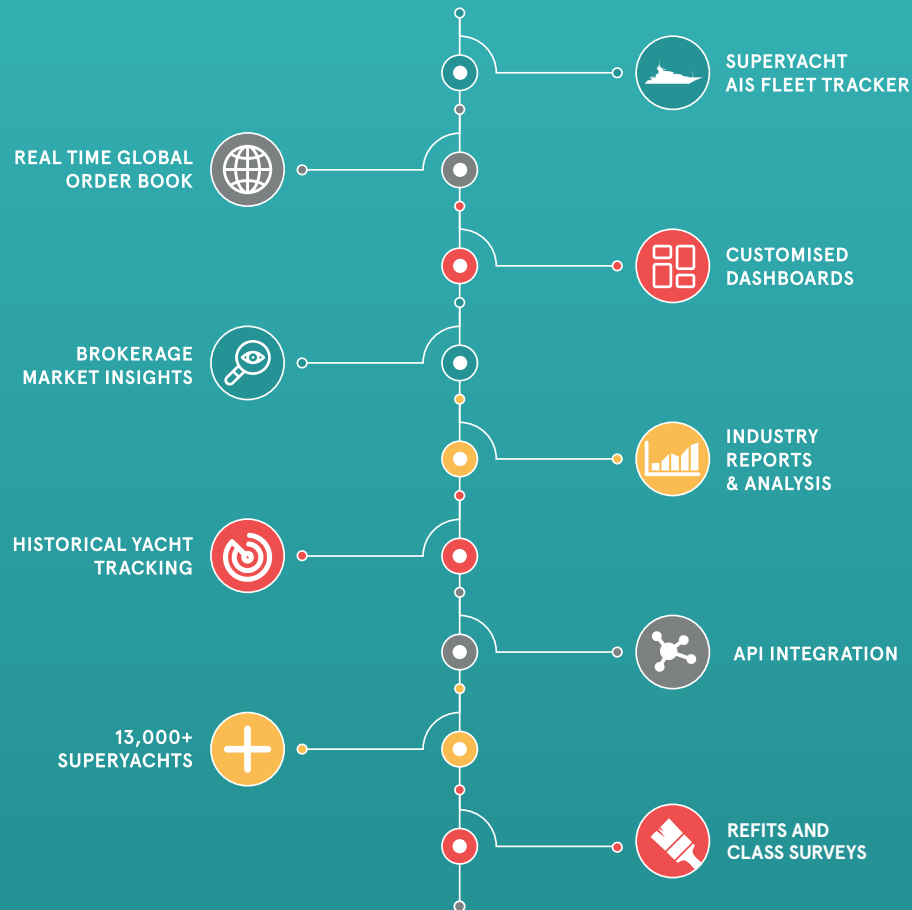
SUPERYACHT AIS FLEET TRACKER

REAL TIME GLOBAL ORDER BOOK

CUSTOMISED DASHBOARDS

BROKERAGE MARKET INSIGHTS

INDUSTRY REPORTS & ANALYSIS

HISTORICAL YACHT TRACKING

API INTEGRATION

13,000+ SUPERYACHTS

REFITS AND CLASS SURVEYS